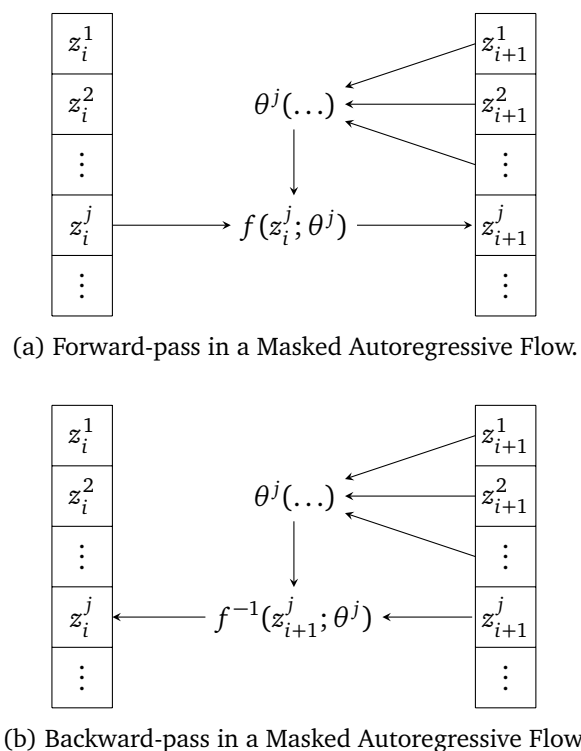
$z_i^1$
$z_i^2$
$\vdots$
$z_i^j$
$\vdots$

$\theta^j(\dots)$

$f(z_i^j;\theta^j)$

$z_{i+1}^1$
$z_{i+1}^2$
$\vdots$
$z_{i+1}^j$
$\vdots$

(a) Forward-pass in a Masked Autoregressive Flow.

$z_i^1$
$z_i^2$
$\vdots$
$z_i^j$
$\vdots$

$\theta^j(\dots)$

$f^{-1}(z_{i+1}^j;\theta^j)$

$z_{i+1}^1$
$z_{i+1}^2$
$\vdots$
$z_{i+1}^j$
$\vdots$

(b) Backward-pass in a Masked Autoregressive Flow